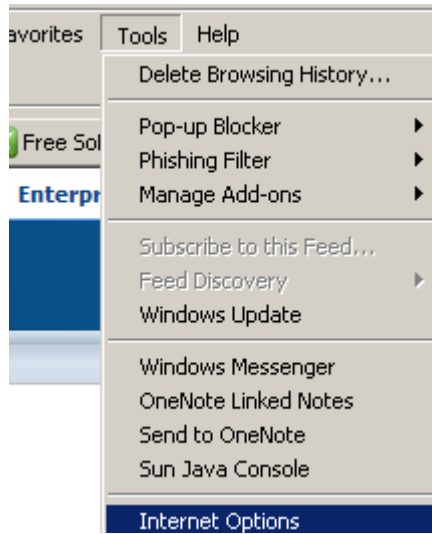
avorites Tools Help

Free Sol

Enterpr

Delete Browsing History...

Pop-up Blocker
Phishing Filter
Manage Add-ons

Subscribe to this Feed...
Feed Discovery
Windows Update

Windows Messenger
OneNote Linked Notes
Send to OneNote
Sun Java Console

Internet Options